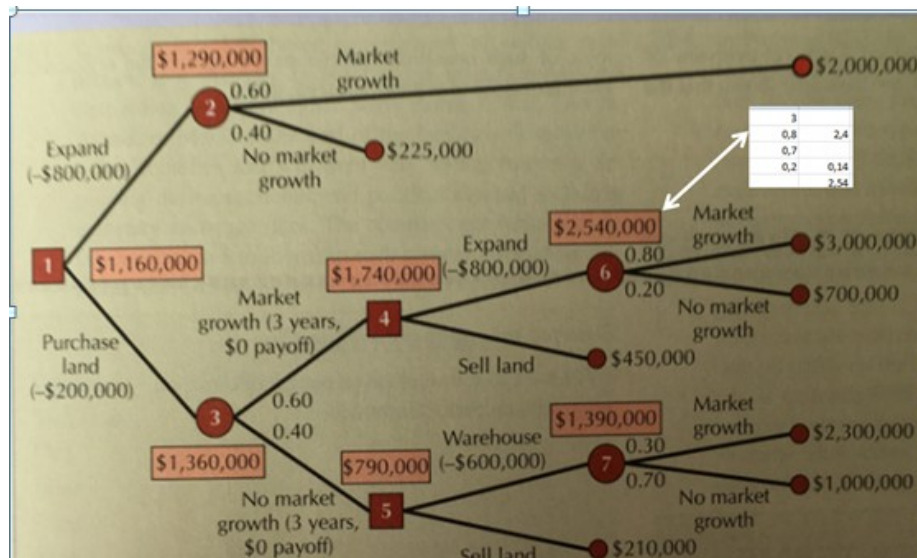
$1,290,000

Market growth

0.60

2

$2,000,000

0.40

No market growth

$225,000

Expand (–$800,000)

| 3 | |
|---|---|
| 0,8 | 2,4 |
| 0,7 | |
| 0,2 | 0,14 |
| | 2,54 |

$2,540,000

Market growth

1

$1,160,000

Expand

$1,740,000 (–$800,000)

0.80

6

$3,000,000

0.20

$700,000

Market growth (3 years, $0 payoff)

4

No market growth

Purchase land (–$200,000)

Sell land

$450,000

0.60

3

0.40

$1,390,000

Market growth

$1,360,000

Warehouse

$790,000 (–$600,000)

0.30

7

$2,300,000

0.70

$1,000,000

No market growth (3 years, $0 payoff)

5

No market growth

Sell land

$210,000